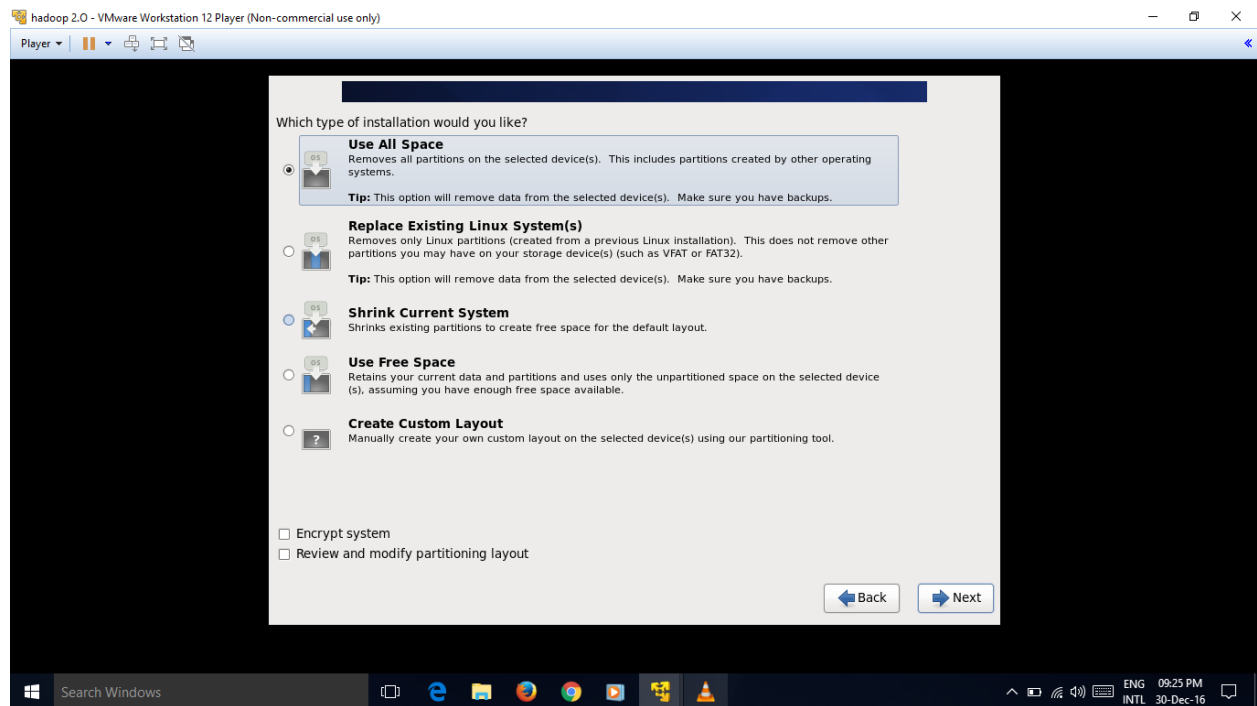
hadoop 2.0 - VMware Workstation 12 Player (Non-commercial use only)

Player

Which type of installation would you like?

Use All Space
Removes all partitions on the selected device(s). This includes partitions created by other operating systems.

Tip: This option will remove data from the selected device(s). Make sure you have backups.

Replace Existing Linux System(s)
Removes only Linux partitions (created from a previous Linux installation). This does not remove other partitions you may have on your storage device(s) (such as VFAT or FAT32).

Tip: This option will remove data from the selected device(s). Make sure you have backups.

Shrink Current System
Shrinks existing partitions to create free space for the default layout.

Use Free Space
Retains your current data and partitions and uses only the unpartitioned space on the selected device (s), assuming you have enough free space available.

Create Custom Layout
Manually create your own custom layout on the selected device(s) using our partitioning tool.

Encrypt system
Review and modify partitioning layout

Back
Next

Search Windows

ENG INTL 09:25 PM 30-Dec-16